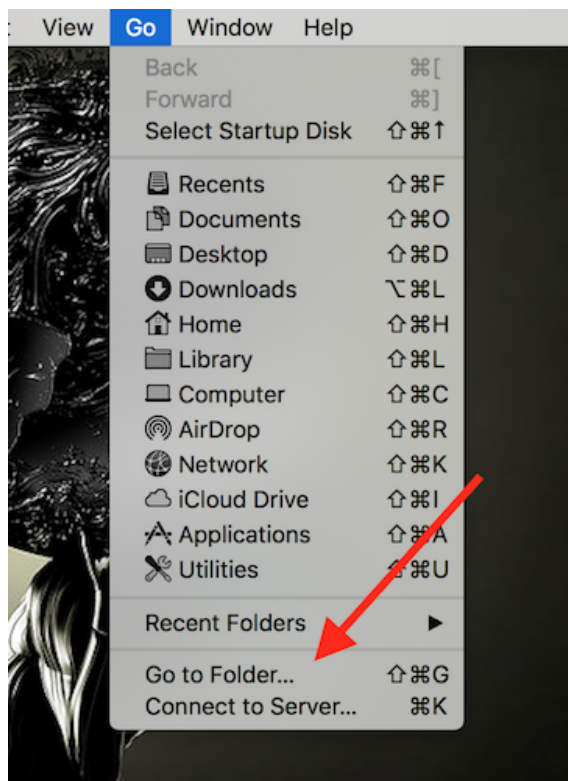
View Go Window Help

Back ⌘[
Forward ⌘]
Select Startup Disk ⇧⌘↑

Recents ⇧⌘F
Documents ⇧⌘O
Desktop ⇧⌘D
Downloads ⌥⌘L
Home ⇧⌘H
Library ⇧⌘L
Computer ⇧⌘C
AirDrop ⇧⌘R
Network ⇧⌘K
iCloud Drive ⇧⌘I
Applications ⇧⌘A
Utilities ⇧⌘U

Recent Folders ▶

Go to Folder... ⇧⌘G
Connect to Server... ⌘K